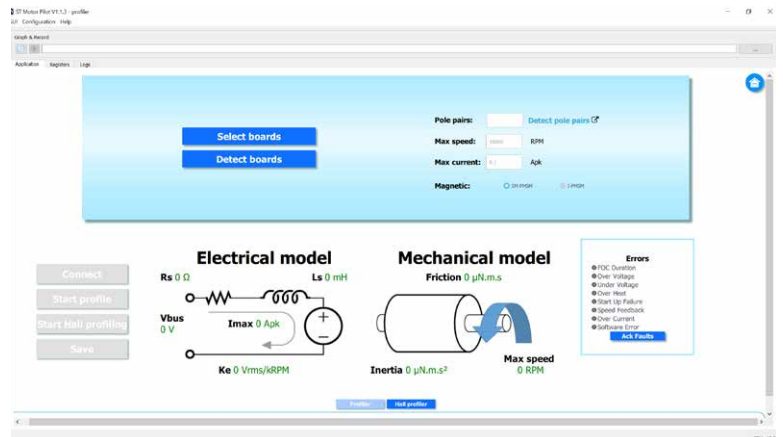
ST Motor Pilot V1.1.2 - profiler
Edit Configuration Help

Graph & Record

Application Registers Logs

Select boards

Detect boards

Pole pairs:

Detect pole pairs

Max speed: RPM

Max current: Apk

Magnetic: SM-PMSM I-PMSM

Connect

Start profile

Start Hall profiling

Save

Electrical model

Rs 0 Ω

Ls 0 mH

Vbus 0 V

Imax 0 Apk

Ke 0 Vrms/kRPM

Mechanical model

Friction 0 μN.m.s

Inertia 0 μN.m.s²

Max speed 0 RPM

Errors
FOC Duration
Over Voltage
Under Voltage
Over Heat
Start Up Failure
Speed Feedback
Over Current
Software Error
Ack Faults

Profiler Hall profiler